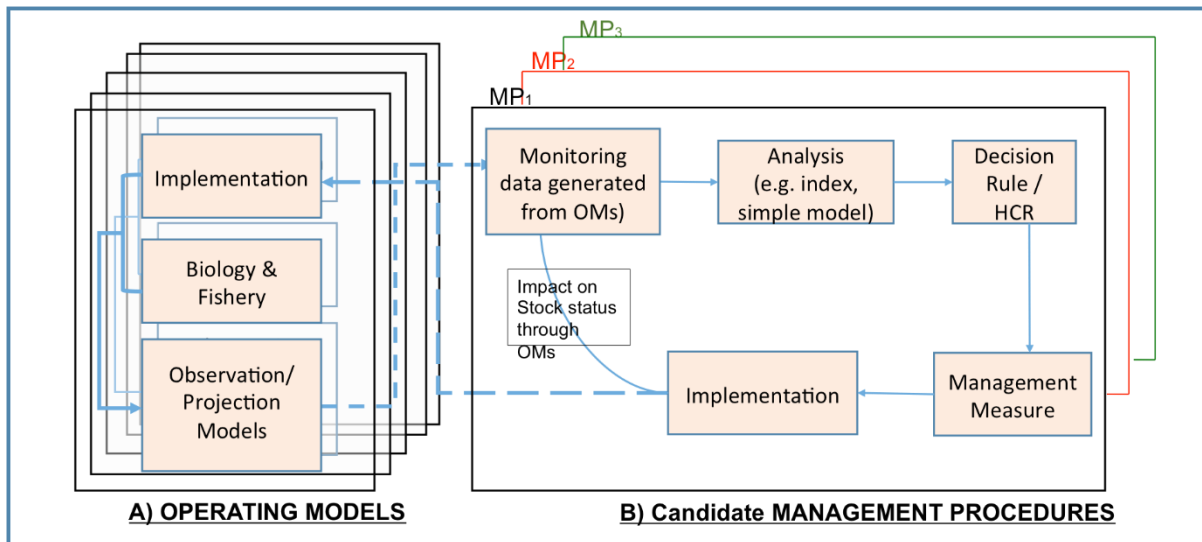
MP$_3$

MP$_2$

MP$_1$

Implementation

Biology & Fishery

Observation/ Projection Models

Monitoring data generated from OMs)

Analysis (e.g. index, simple model)

Decision Rule / HCR

Impact on Stock status through OMs

Implementation

Management Measure

A) OPERATING MODELS

B) Candidate MANAGEMENT PROCEDURES